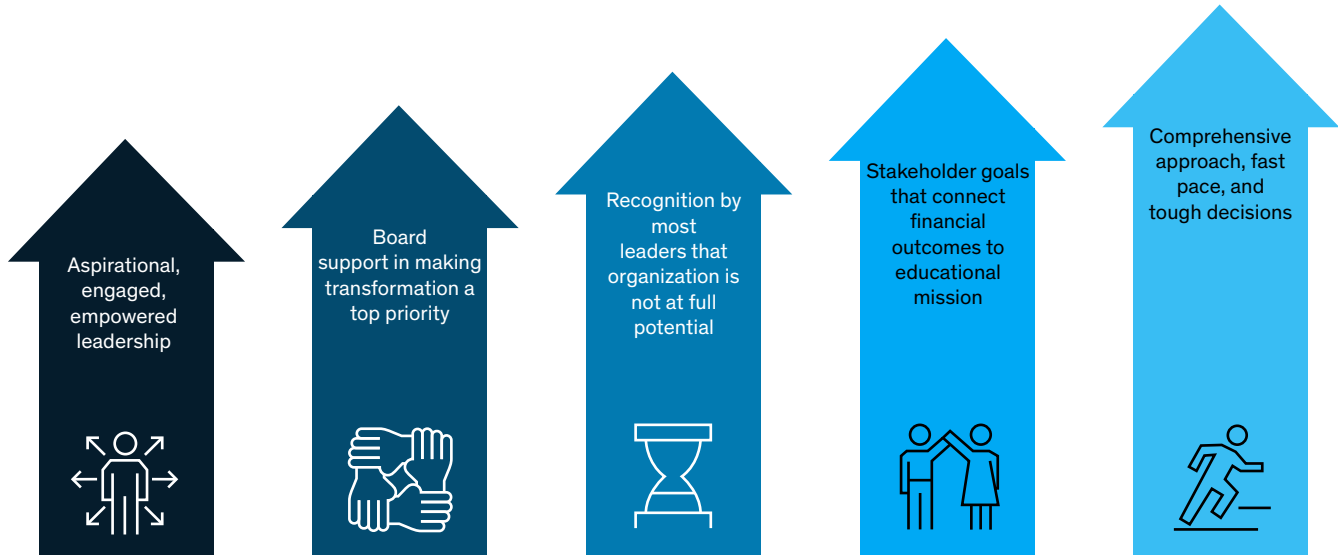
Aspirational, engaged, empowered leadership

Board support in making transformation a top priority

Recognition by most leaders that organization is not at full potential

Stakeholder goals that connect financial outcomes to educational mission

Comprehensive approach, fast pace, and tough decisions